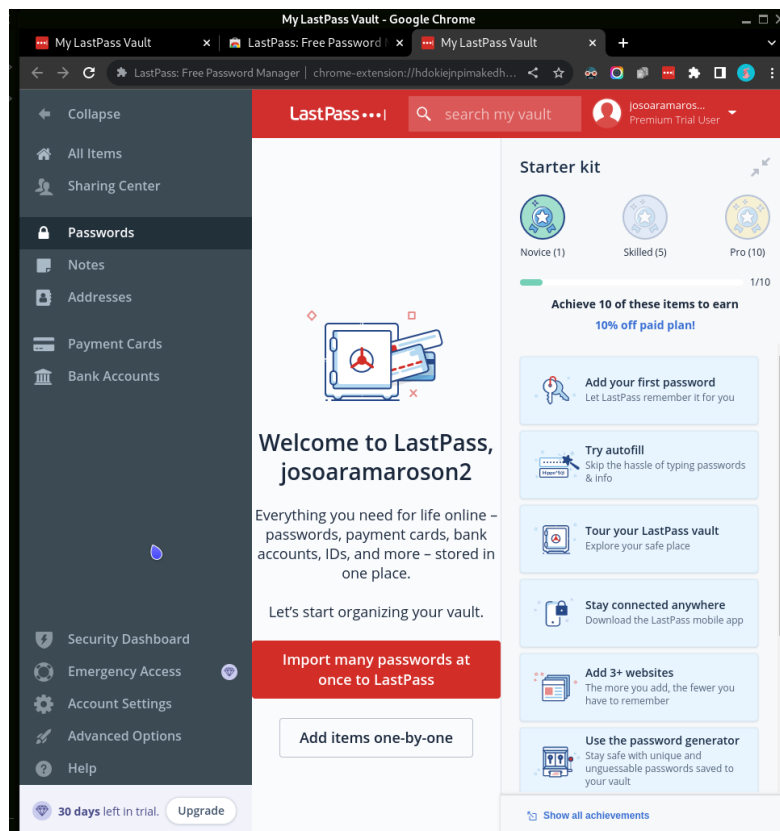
My LastPass Vault - Google Chrome

My LastPass Vault
LastPass: Free Password
My LastPass Vault

LastPass: Free Password Manager | chrome-extension://hdokiejnpimakedh...

Collapse
All Items
Sharing Center
Passwords
Notes
Addresses
Payment Cards
Bank Accounts

LastPass•••|
search my vault
josoaramaros...
Premium Trial User

Welcome to LastPass, josoaramaroson2

Everything you need for life online – passwords, payment cards, bank accounts, IDs, and more – stored in one place.

Let's start organizing your vault.

Import many passwords at once to LastPass

Add items one-by-one

Starter kit

Novice (1)
Skilled (5)
Pro (10)

1/10

Achieve 10 of these items to earn
10% off paid plan!

Add your first password
Let LastPass remember it for you

Try autofill
Skip the hassle of typing passwords & info

Tour your LastPass vault
Explore your safe place

Stay connected anywhere
Download the LastPass mobile app

Add 3+ websites
The more you add, the fewer you have to remember

Use the password generator
Stay safe with unique and unguessable passwords saved to your vault

Show all achievements

Security Dashboard
Emergency Access
Account Settings
Advanced Options
Help

30 days left in trial.
Upgrade